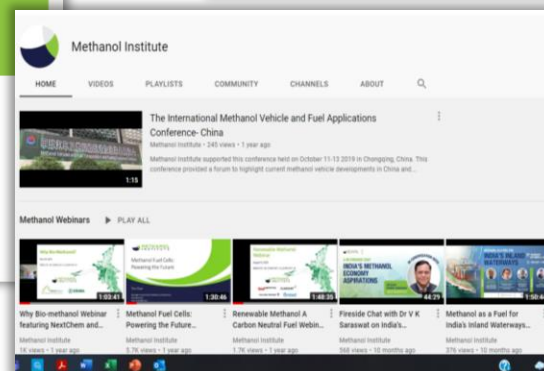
Methanol Institute

HOME VIDEOS PLAYLISTS COMMUNITY CHANNELS ABOUT

The International Methanol Vehicle and Fuel Applications Conference- China

Methanol Institute • 245 views • 1 year ago

Methanol Institute supported this conference held on October 11-13 2019 in Chongqing, China. This conference provided a forum to highlight current methanol vehicle developments in China and...

1:15

Methanol Webinars ▶ PLAY ALL

1:02:41
Why Bio-methanol Webinar featuring NextChem and...
Methanol Institute
1K views • 1 year ago

Methanol Fuel Cells: Powering the Future
1:30:46
Methanol Fuel Cells: Powering the Future...
Methanol Institute
5.7K views • 1 year ago

Renewable Methanol
1:48:35
Renewable Methanol A Carbon Neutral Fuel Webin...
Methanol Institute
1.7K views • 1 year ago

INDIA'S METHANOL ECONOMY ASPIRATIONS
44:29
Fireside Chat with Dr V K Saraswat on India's...
Methanol Institute
368 views • 10 months ago

INDIA'S INLAND WATERWAYS
1:50
Methanol as a Fuel for India's Inland Waterways...
Methanol Institute
376 views • 10 months ago